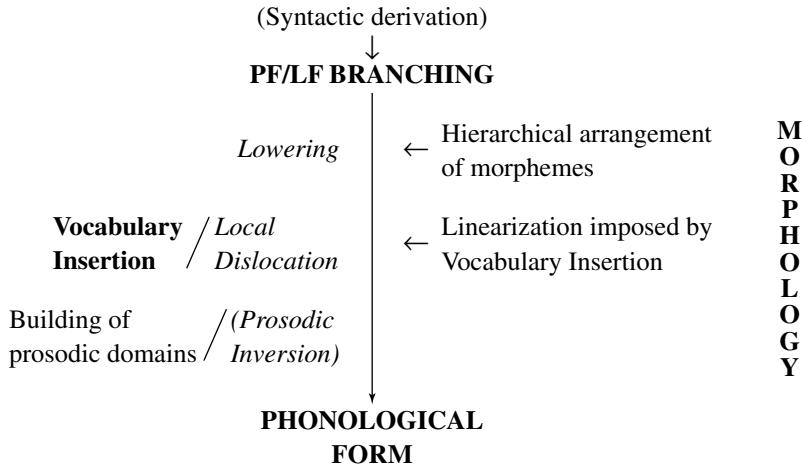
(Syntactic derivation)

PF/LF BRANCHING

*Lowering* ← Hierarchical arrangement of morphemes

**Vocabulary Insertion** / *Local Dislocation* ← Linearization imposed by Vocabulary Insertion

Building of prosodic domains / *(Prosodic Inversion)*

PHONOLOGICAL FORM

M O R P H O L O G Y